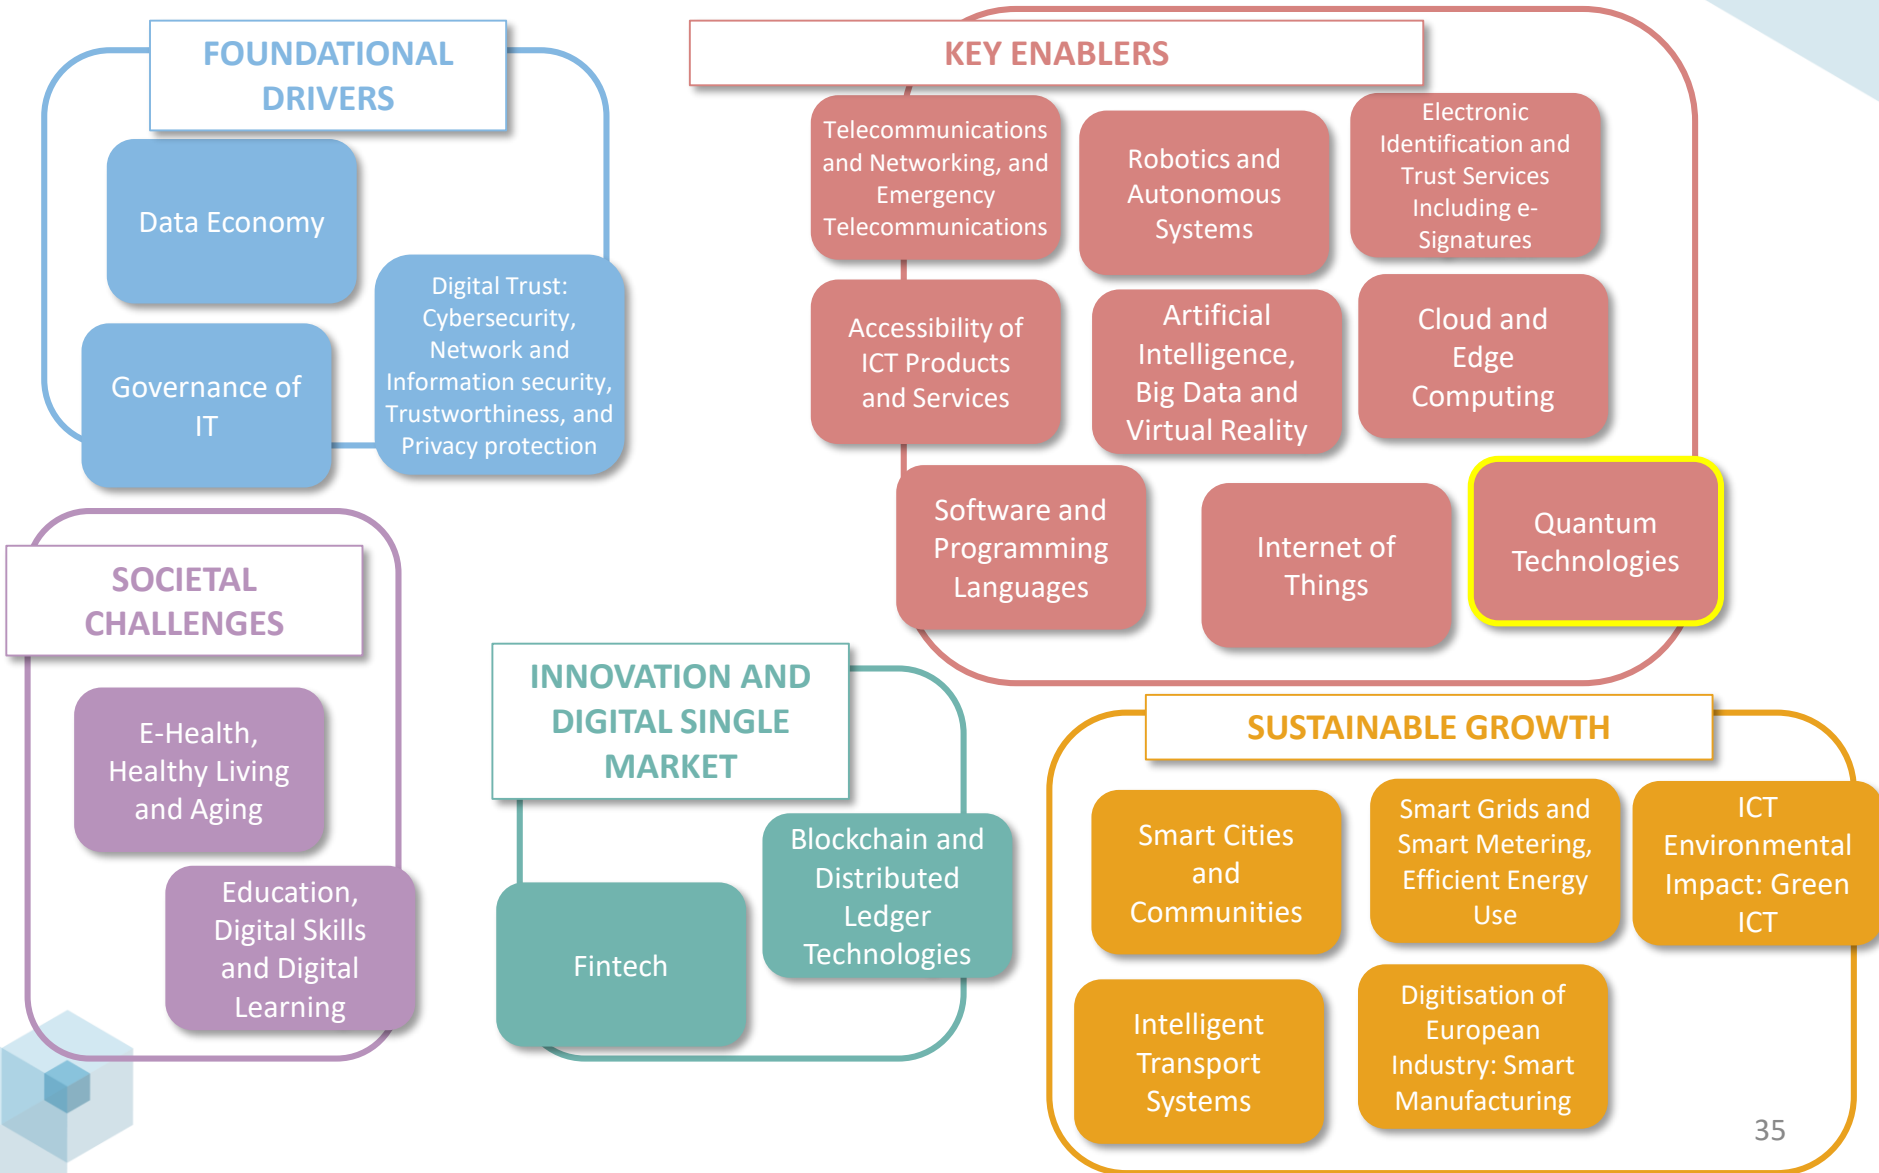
FOUNDATIONAL DRIVERS

Data Economy

Governance of IT

Digital Trust: Cybersecurity, Network and Information security, Trustworthiness, and Privacy protection

KEY ENABLERS

Telecommunications and Networking, and Emergency Telecommunications

Robotics and Autonomous Systems

Electronic Identification and Trust Services Including e-Signatures

Accessibility of ICT Products and Services

Artificial Intelligence, Big Data and Virtual Reality

Cloud and Edge Computing

Software and Programming Languages

Internet of Things

Quantum Technologies

SOCIETAL CHALLENGES

E-Health, Healthy Living and Aging

Education, Digital Skills and Digital Learning

INNOVATION AND DIGITAL SINGLE MARKET

Blockchain and Distributed Ledger Technologies

Fintech

SUSTAINABLE GROWTH

Smart Cities and Communities

Smart Grids and Smart Metering, Efficient Energy Use

ICT Environmental Impact: Green ICT

Intelligent Transport Systems

Digitisation of European Industry: Smart Manufacturing

35